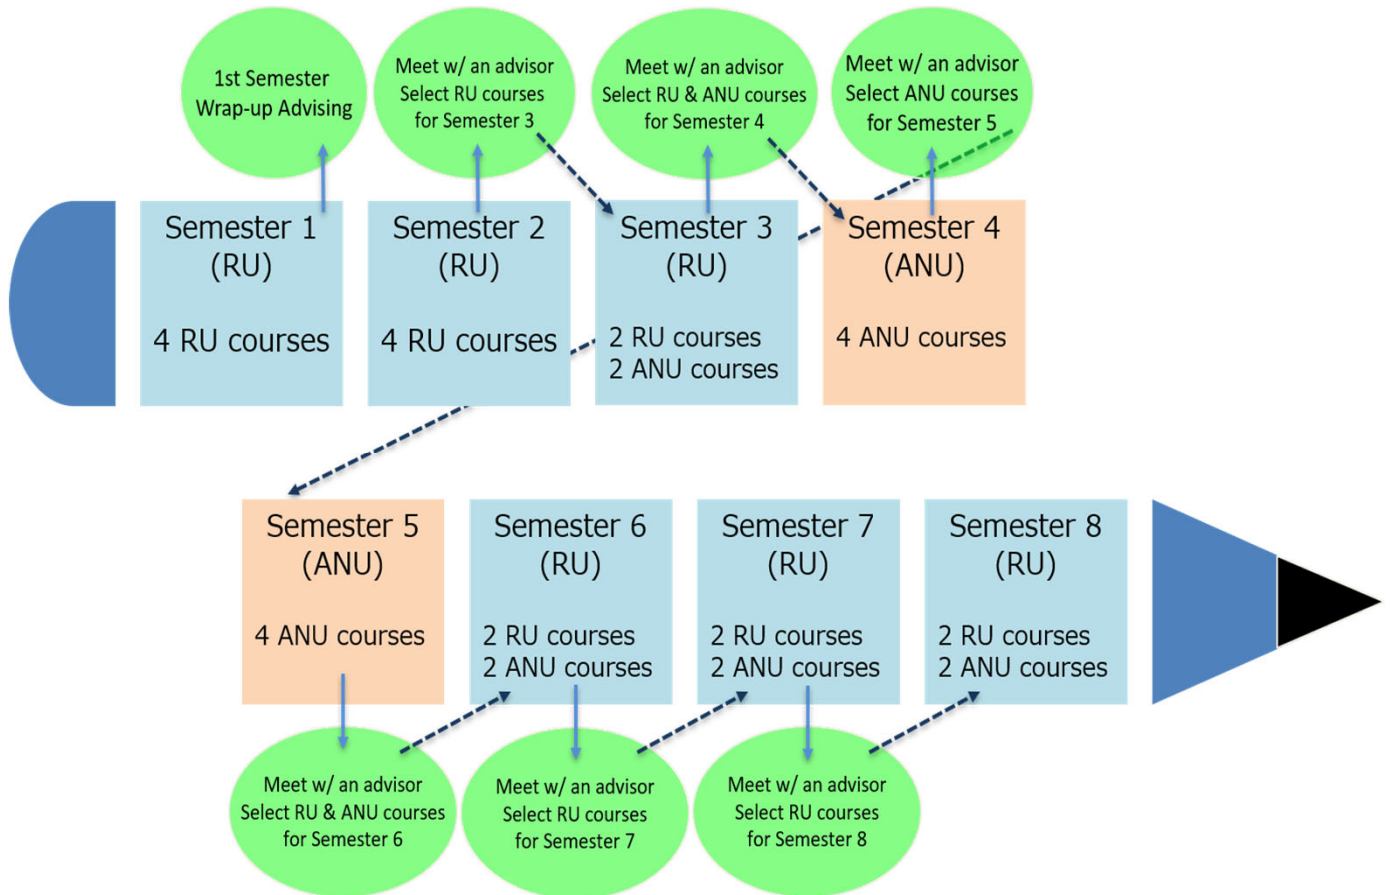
1st Semester Wrap-up Advising

Meet w/ an advisor Select RU courses for Semester 3

Meet w/ an advisor Select RU & ANU courses for Semester 4

Meet w/ an advisor Select ANU courses for Semester 5

Semester 1 (RU)

4 RU courses

Semester 2 (RU)

4 RU courses

Semester 3 (RU)

2 RU courses
2 ANU courses

Semester 4 (ANU)

4 ANU courses

Semester 5 (ANU)

4 ANU courses

Semester 6 (RU)

2 RU courses
2 ANU courses

Semester 7 (RU)

2 RU courses
2 ANU courses

Semester 8 (RU)

2 RU courses
2 ANU courses

Meet w/ an advisor Select RU & ANU courses for Semester 6

Meet w/ an advisor Select RU courses for Semester 7

Meet w/ an advisor Select RU courses for Semester 8